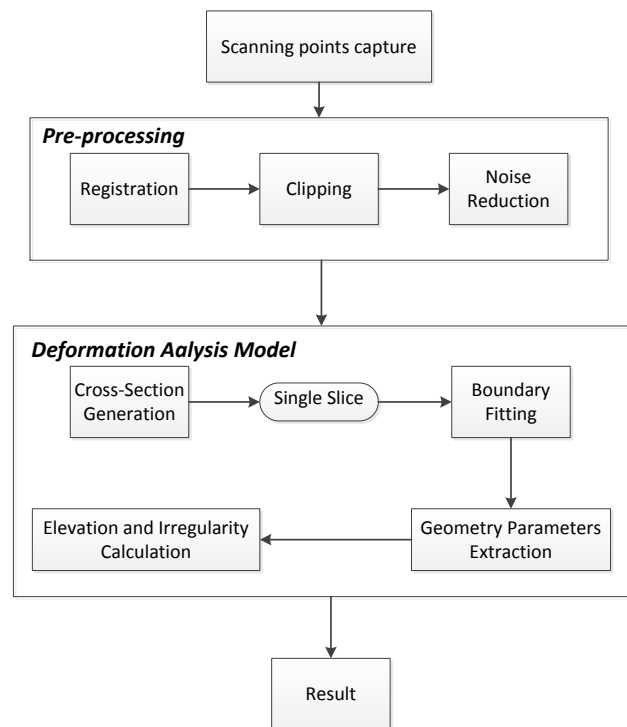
Scanning points capture

Pre-processing

Registration

Clipping

Noise Reduction

Deformation Aalysis Model

Cross-Section Generation

Single Slice

Boundary Fitting

Elevation and Irregularity Calculation

Geometry Parameters Extraction

Result